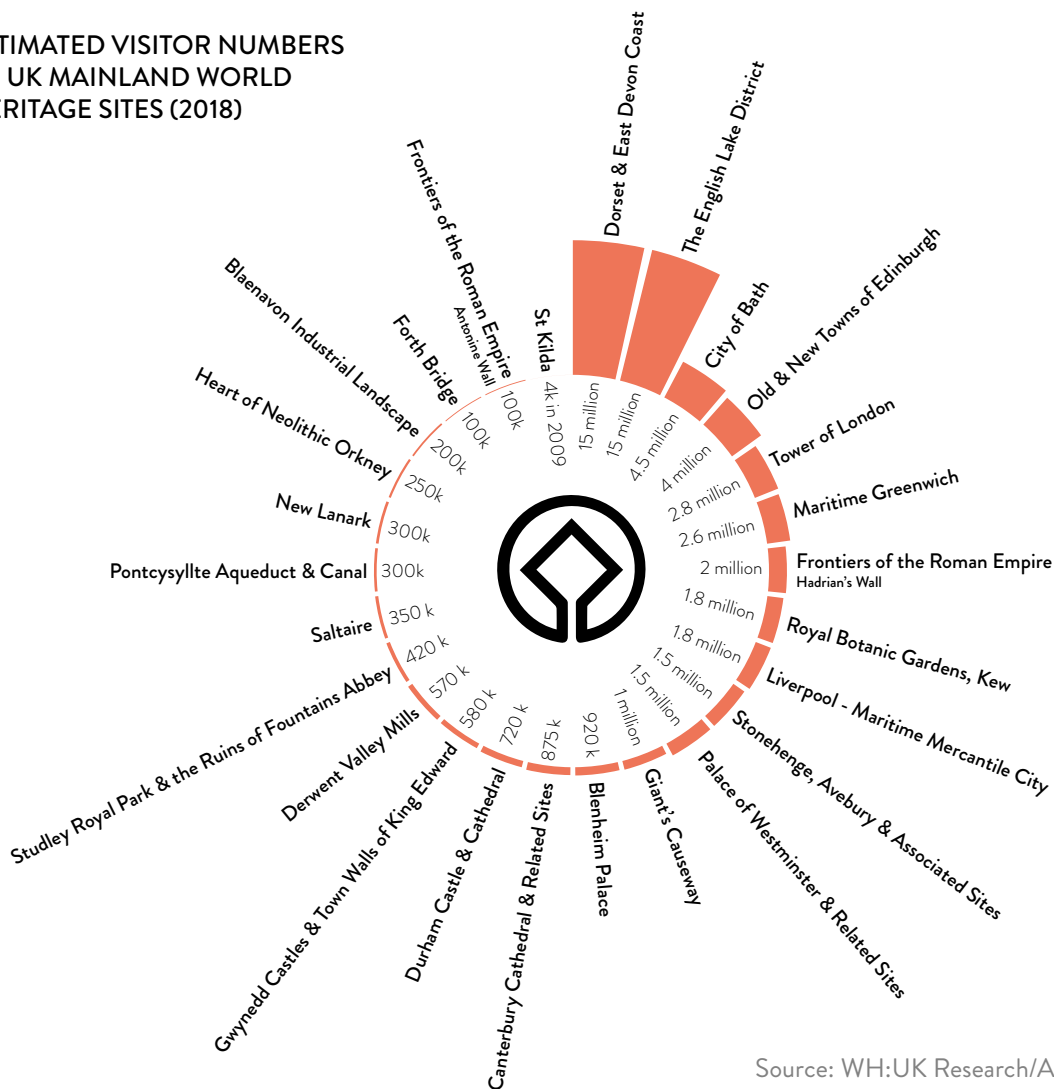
TIMATED VISITOR NUMBERS
UK MAINLAND WORLD
RITAGE SITES (2018)

Dorset & East Devon Coast
15 million
The English Lake District
15 million
City of Bath
4.5 million
Old & New Towns of Edinburgh
4 million
Tower of London
2.8 million
Maritime Greenwich
2.6 million
Frontiers of the Roman Empire
Hadrian's Wall
2 million
Royal Botanic Gardens, Kew
1.8 million
Liverpool - Maritime Mercantile City
1.8 million
Stonehenge, Avebury & Associated Sites
1.5 million
Palace of Westminster & Related Sites
1.5 million
Giant's Causeway
1 million
Blenheim Palace
920 k
Canterbury Cathedral & Related Sites
875 k
Durham Castle & Cathedral
720 k
Gwynedd Castles & Town Walls of King Edward
580 k
Derwent Valley Mills
570 k
Studley Royal Park & the Ruins of Fountains Abbey
420 k
Saltaire
350 k
Pontcysyllte Aqueduct & Canal
300k
New Lanark
300k
Heart of Neolithic Orkney
250k
Blaenavon Industrial Landscape
200k
Forth Bridge
100k
Frontiers of the Roman Empire
Antonine Wall
100k
St Kilda
4k in 2009

Source: WH:UK Research/A